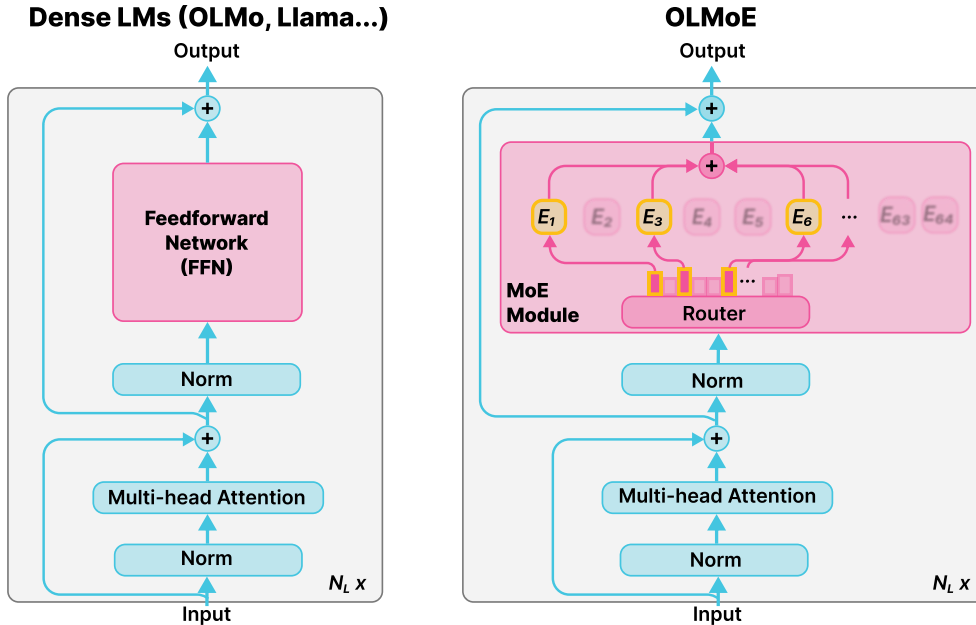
Dense LMs (OLMo, Llama...)

Output

+

Feedforward Network (FFN)

Norm

+

Multi-head Attention

Norm

$N_L$ x

Input

OLMoE

Output

+

+

$E_1$ $E_2$ $E_3$ $E_4$ $E_5$ $E_6$ ... $E_{63}$ $E_{64}$

...

MoE Module

Router

Norm

+

Multi-head Attention

Norm

$N_L$ x

Input